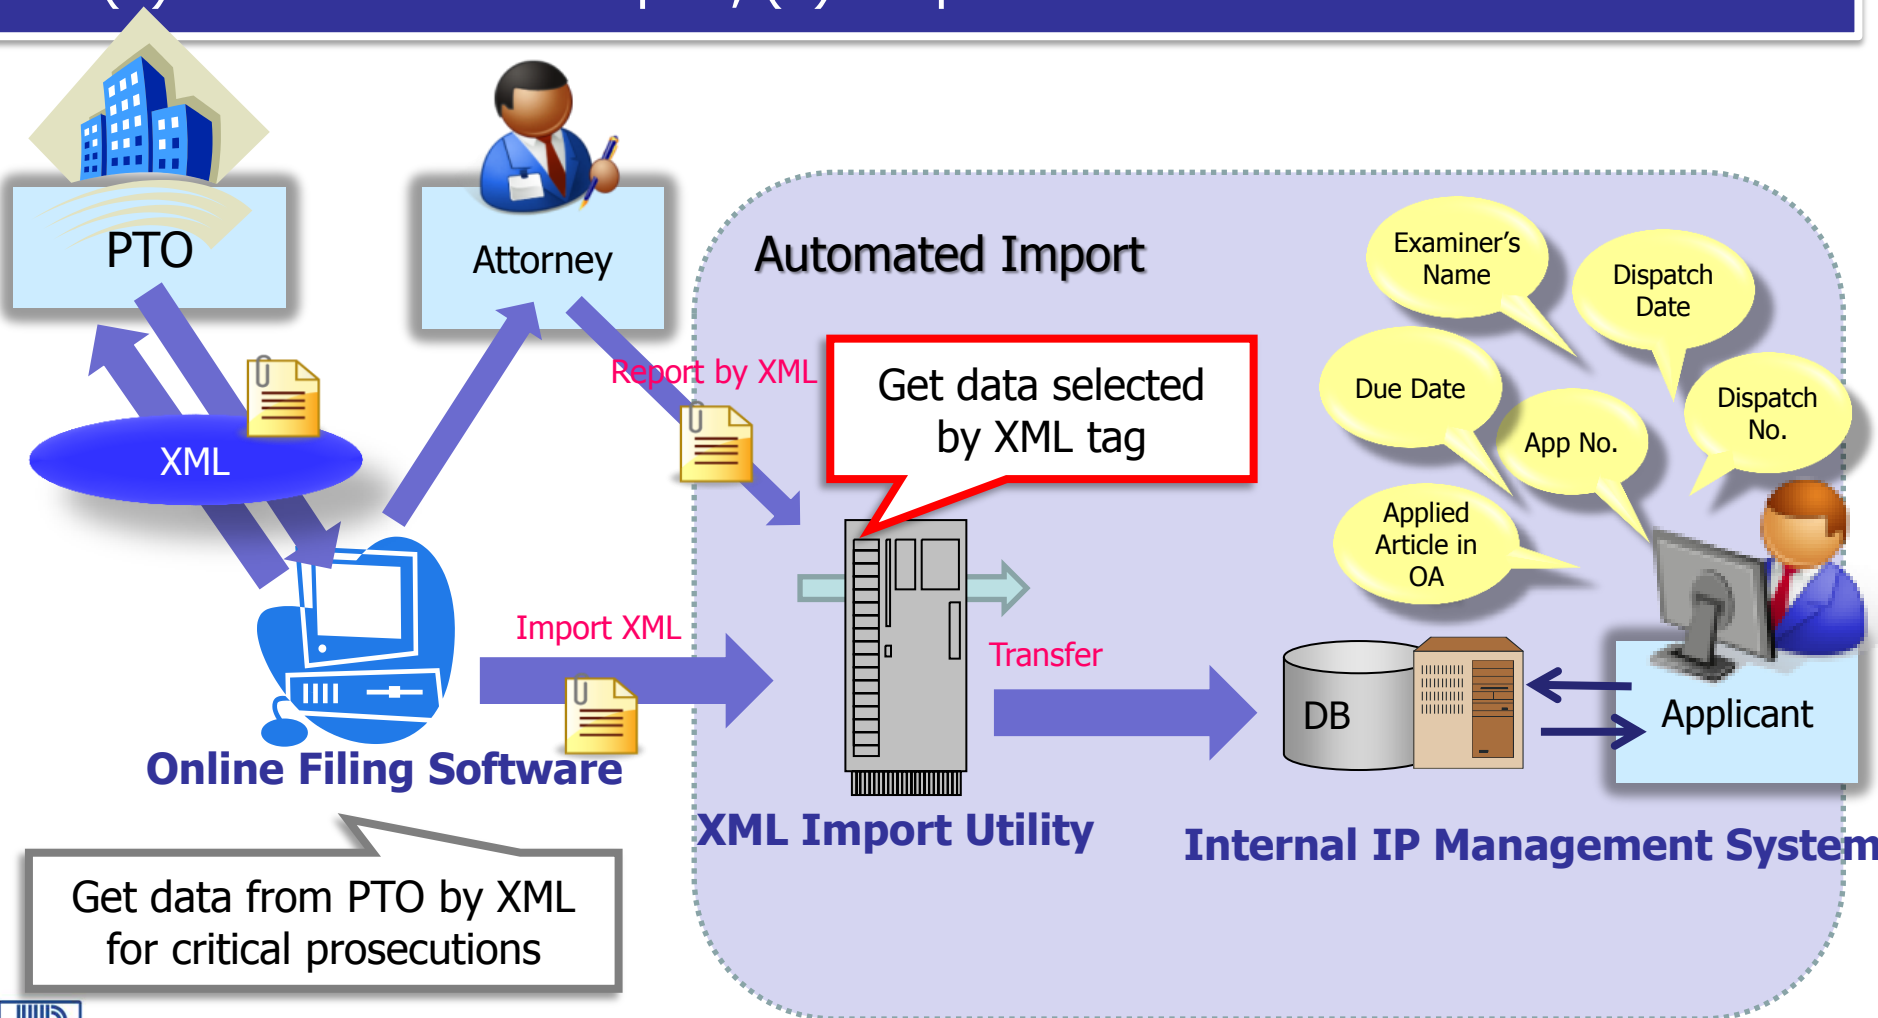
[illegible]

PTO

Attorney

XML

Report by XML

Automated Import

Get data selected by XML tag

Examiner's Name

Dispatch Date

Due Date

App No.

Dispatch No.

Applied Article in OA

Import XML

Transfer

DB

Applicant

Online Filing Software

XML Import Utility

Internal IP Management System

Get data from PTO by XML for critical prosecutions